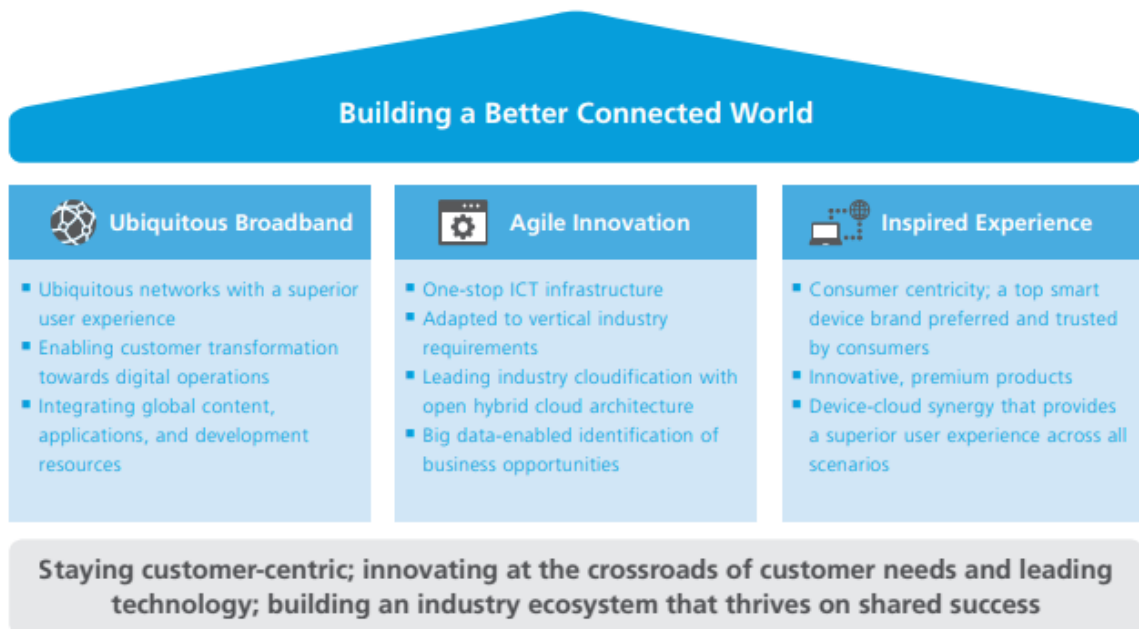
Building a Better Connected World

Ubiquitous Broadband

- Ubiquitous networks with a superior user experience
- Enabling customer transformation towards digital operations
- Integrating global content, applications, and development resources

Agile Innovation

- One-stop ICT infrastructure
- Adapted to vertical industry requirements
- Leading industry cloudification with open hybrid cloud architecture
- Big data-enabled identification of business opportunities

Inspired Experience

- Consumer centricity; a top smart device brand preferred and trusted by consumers
- Innovative, premium products
- Device-cloud synergy that provides a superior user experience across all scenarios

Staying customer-centric; innovating at the crossroads of customer needs and leading technology; building an industry ecosystem that thrives on shared success